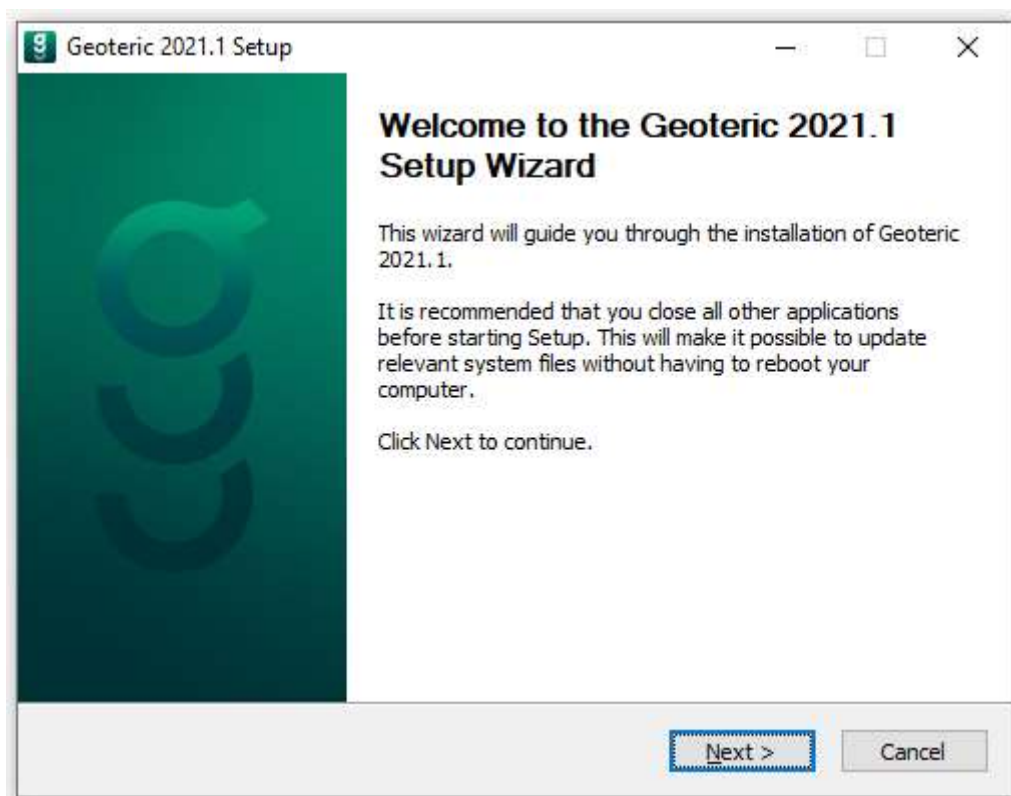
Geoteric 2021.1 Setup

Welcome to the Geoteric 2021.1 Setup Wizard

This wizard will guide you through the installation of Geoteric 2021.1.

It is recommended that you close all other applications before starting Setup. This will make it possible to update relevant system files without having to reboot your computer.

Click Next to continue.

Next >
Cancel